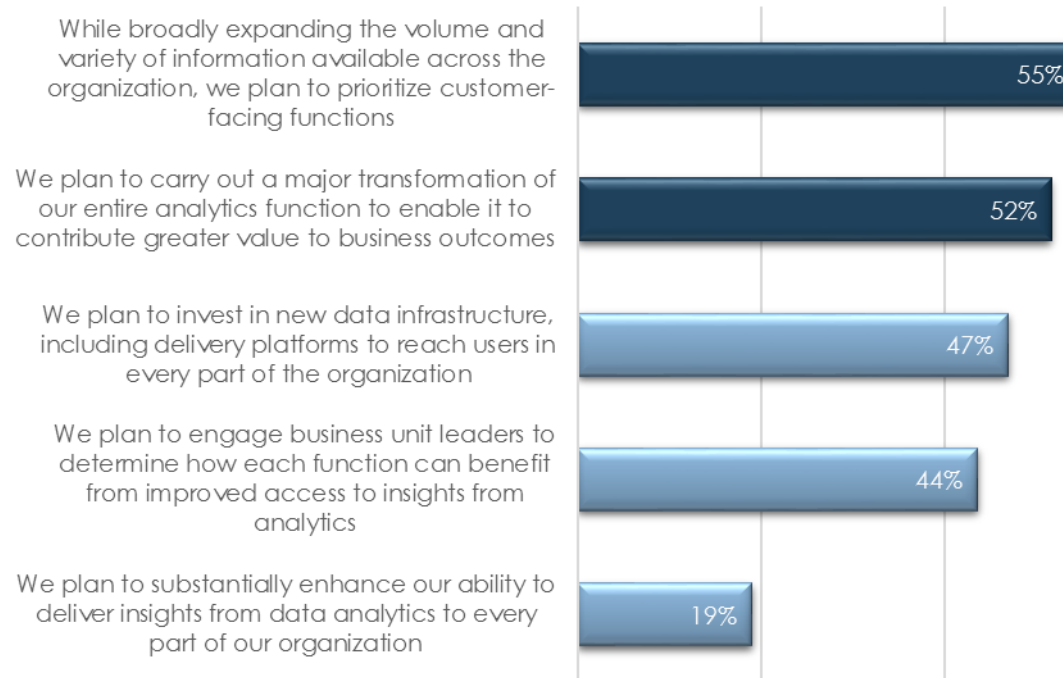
While broadly expanding the volume and variety of information available across the organization, we plan to prioritize customer-facing functions

55%

We plan to carry out a major transformation of our entire analytics function to enable it to contribute greater value to business outcomes

52%

We plan to invest in new data infrastructure, including delivery platforms to reach users in every part of the organization

47%

We plan to engage business unit leaders to determine how each function can benefit from improved access to insights from analytics

44%

We plan to substantially enhance our ability to deliver insights from data analytics to every part of our organization

19%